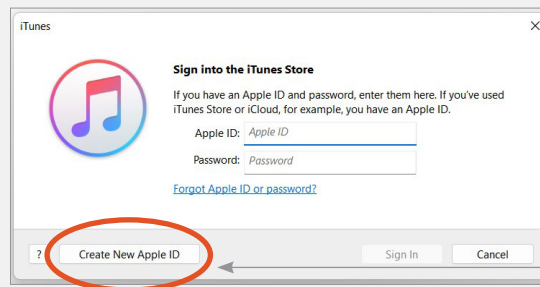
iTunes

×

Sign into the iTunes Store

If you have an Apple ID and password, enter them here. If you've used iTunes Store or iCloud, for example, you have an Apple ID.

Apple ID: Apple ID

Password: Password

Forgot Apple ID or password?

?

Create New Apple ID

Sign In

Cancel